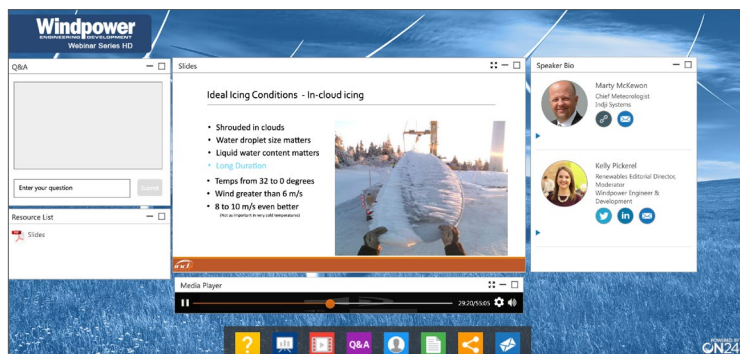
Windpower
ENGINEERING & DEVELOPMENT
Webinar Series HD

Q&A

Enter your question
Submit

Resource List
Slides

Slides

Ideal Icing Conditions - In-cloud icing

• Shrouded in clouds
• Water droplet size matters
• Liquid water content matters
• Long Duration
• Temps from 32 to 0 degrees
• Wind greater than 6 m/s
• 8 to 10 m/s even better
(Not as important in very cold temperatures)

Media Player
29:20/55:05

Speaker Bio

Marty McKewon
Chief Meteorologist
Indji Systems

Kelly Pickerel
Renewables Editorial Director, Moderator
Windpower Engineer & Development

Q&A

POWERED BY
ON24